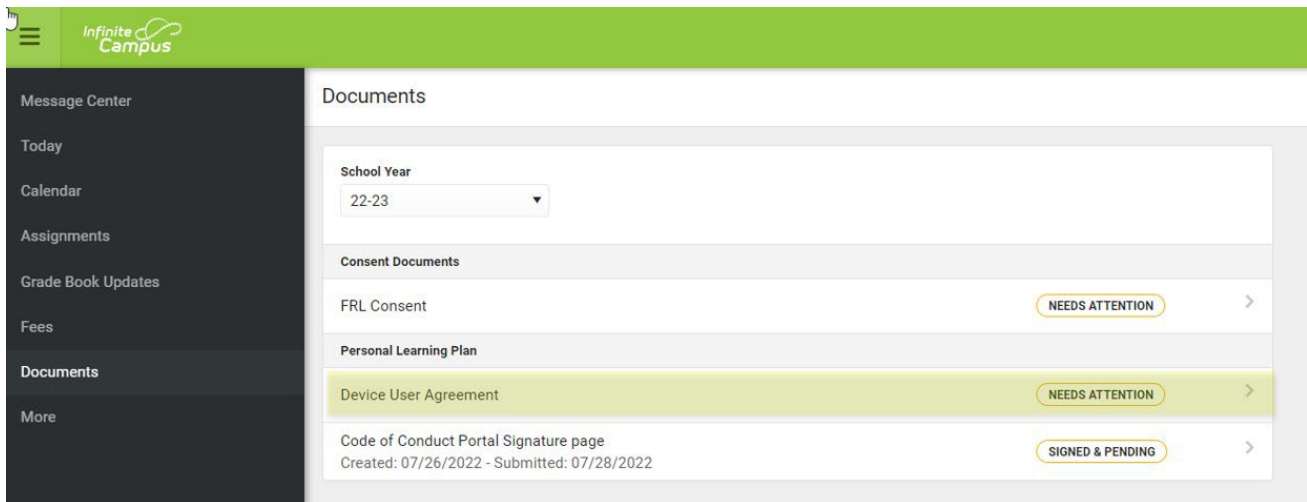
Infinite Campus

Message Center
Today
Calendar
Assignments
Grade Book Updates
Fees
Documents
More

Documents

School Year
22-23

Consent Documents
FRL Consent NEEDS ATTENTION

Personal Learning Plan
Device User Agreement NEEDS ATTENTION

Code of Conduct Portal Signature page
Created: 07/26/2022 - Submitted: 07/28/2022 SIGNED & PENDING